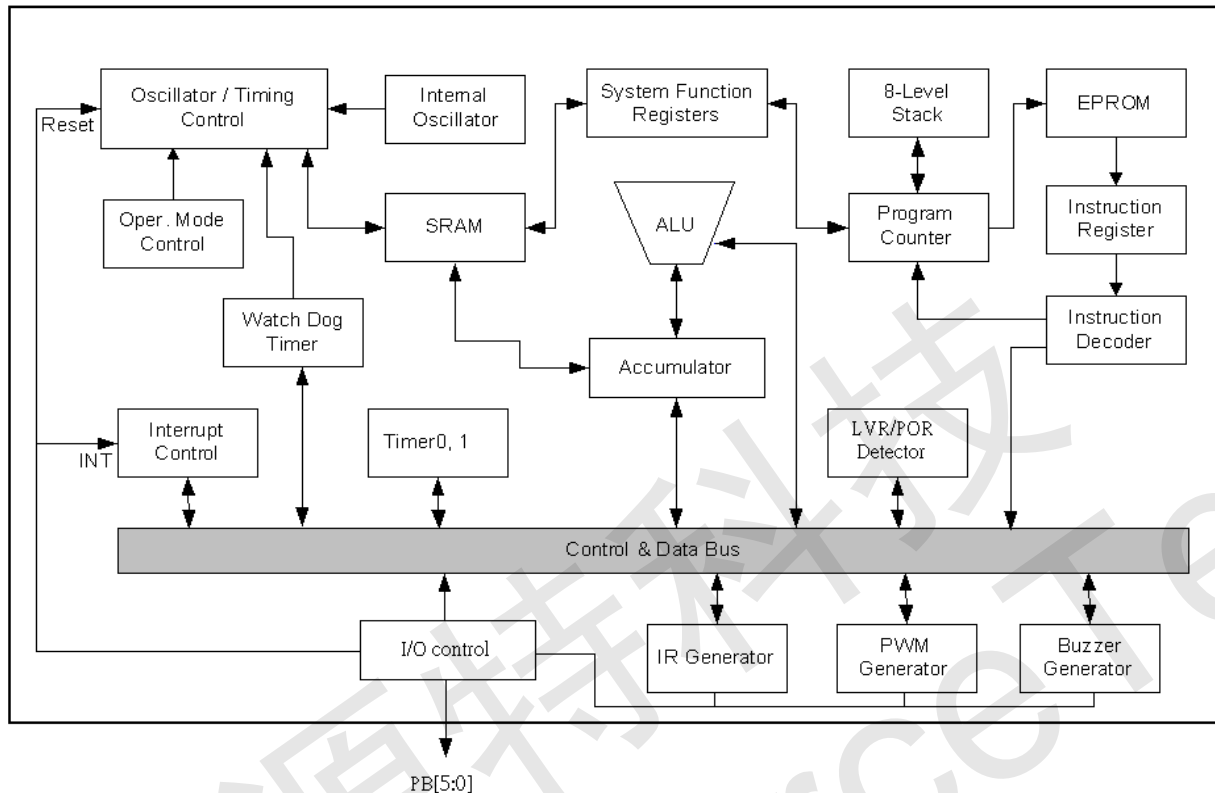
Oscillator / Timing Control

Internal Oscillator

System Function Registers

8-Level Stack

EPROM

Reset

Oper. Mode Control

SRAM

ALU

Program Counter

Instruction Register

Watch Dog Timer

Accumulator

Instruction Decoder

Interrupt Control

INT

Timer0, 1

LVR/POR Detector

Control & Data Bus

I/O control

IR Generator

PWM Generator

Buzzer Generator

PB[5:0]